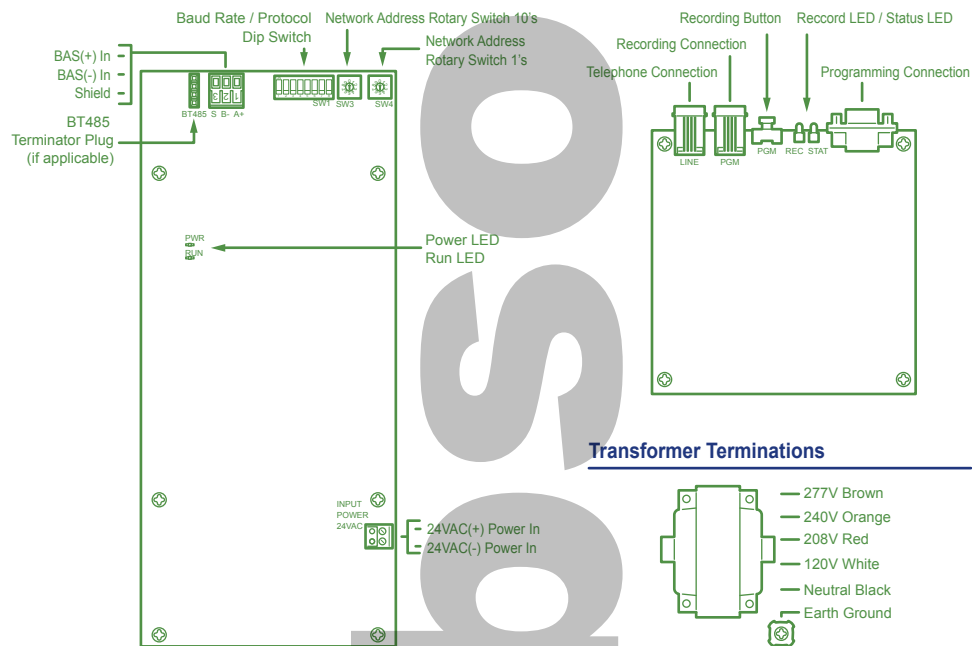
Baud Rate / Protocol Dip Switch

Network Address Rotary Switch 10's

Network Address Rotary Switch 1's

BAS(+) In
BAS(-) In
Shield

BT485 Terminator Plug (if applicable)

BT485 S B- A+

SW1 SW3 SW4

PWR
RUN

Power LED
Run LED

INPUT POWER 24VAC

24VAC(+) Power In
24VAC(-) Power In

Recording Button

Reccord LED / Status LED

Recording Connection

Telephone Connection

Programming Connection

LINE PGM PGM REC STAT

Transformer Terminations

277V Brown
240V Orange
208V Red
120V White
Neutral Black
Earth Ground